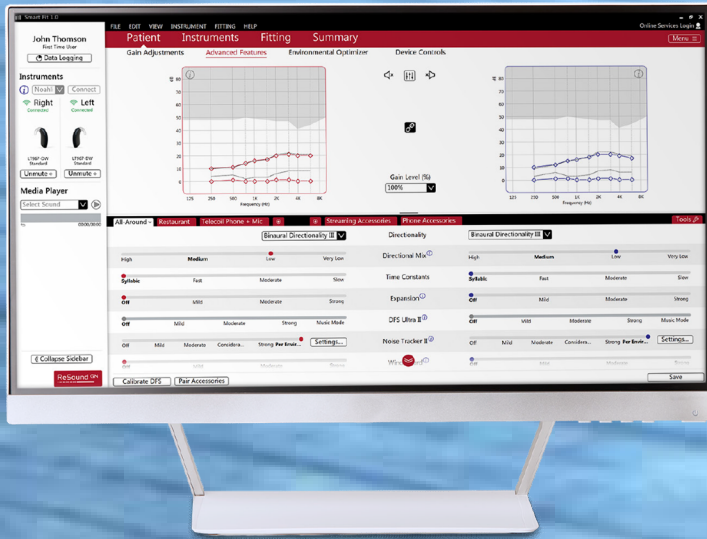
Smart Fit 1.0

FILE EDIT VIEW INSTRUMENT FITTING HELP

Online Services Login

John Thomson
First Time User

Data Logging

Instruments

Noahl Connect

Right
Connected

Left
Connected

Unmute

Unmute

Media Player

Select Sound

00:00/00:00

Collapse Sidebar

ReSound

Patient Instruments Fitting Summary

Menu

Gain Adjustments Advanced Features Environmental Optimizer Device Controls

125 250 500 1K 2K 4K 8K
Frequency (Hz)

Gain Level (%)
100%

All Around Restaurant Telecoil Phone + Mic + Streaming Accessories Phone Accessories

Tools

Binaural Directionality II Directionality Binaural Directionality III

High Medium Low Very Low Directional Mix High Medium Low Very Low

Syllabic Fast Moderate Slow Time Constants Syllabic Fast Moderate Slow

Off Mild Moderate Strong Expansion Off Mild Moderate Strong

Off Mild Moderate Strong Music Mode DFS Ultra II Off Mild Moderate Strong Music Mode

Off Mild Moderate Considera... Strong For Envir... Settings... Noise Tracker II Off Mild Moderate Considera... Strong For Envir... Settings...

Calibrate DFS Pair Accessories

Save